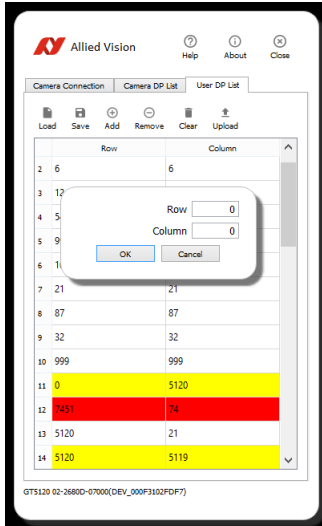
Allied Vision

Help About Close

Camera Connection | Camera DP List | User DP List

Load Save Add Remove Clear Upload

| | Row | Column |
|---|---|---|
| 2 | 6 | 6 |
| 3 | 12 | |
| 4 | 5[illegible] | |
| 5 | 9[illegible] | |
| 6 | 1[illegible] | |
| 7 | 21 | 21 |
| 8 | 87 | 87 |
| 9 | 32 | 32 |
| 10 | 999 | 999 |
| 11 | 0 | 5120 |
| 12 | 7451 | 74 |
| 13 | 5120 | 21 |
| 14 | 5120 | 5119 |

Row 0
Column 0
OK Cancel

GT5120 02-2680D-07000(DEV_000F3102FDF7)